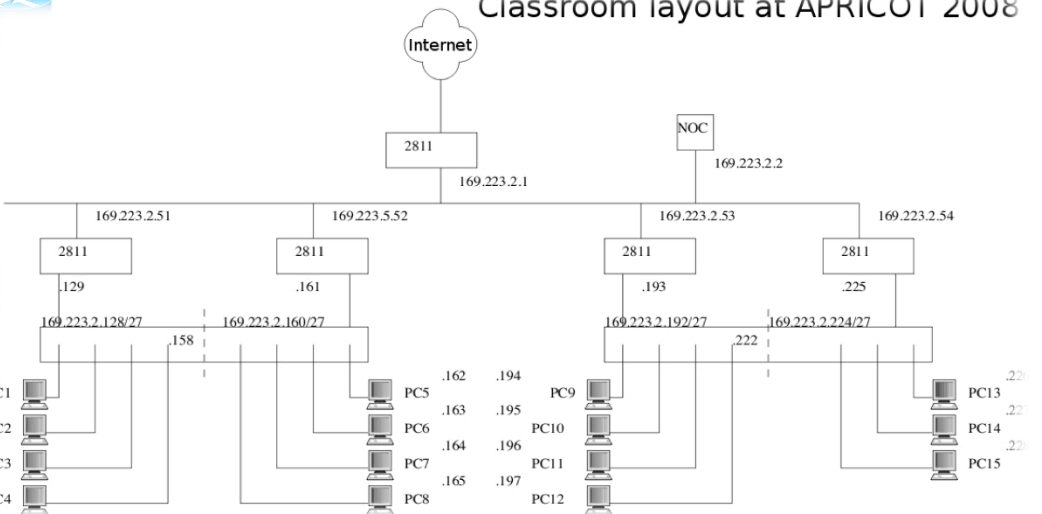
Classroom layout at APRICOT 2008

Internet

2811

NOC

169.223.2.2

169.223.2.1

169.223.2.51

169.223.5.52

169.223.2.53

169.223.2.54

2811

2811

2811

2811

.129

.161

.193

.225

169.223.2.128/27

169.223.2.160/27

169.223.2.192/27

169.223.2.224/27

.158

.222

PC1

PC2

PC3

PC4

PC5

PC6

PC7

PC8

.162

.163

.164

.165

.194

.195

.196

.197

PC9

PC10

PC11

PC12

PC13

PC14

PC15

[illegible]

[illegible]

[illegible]